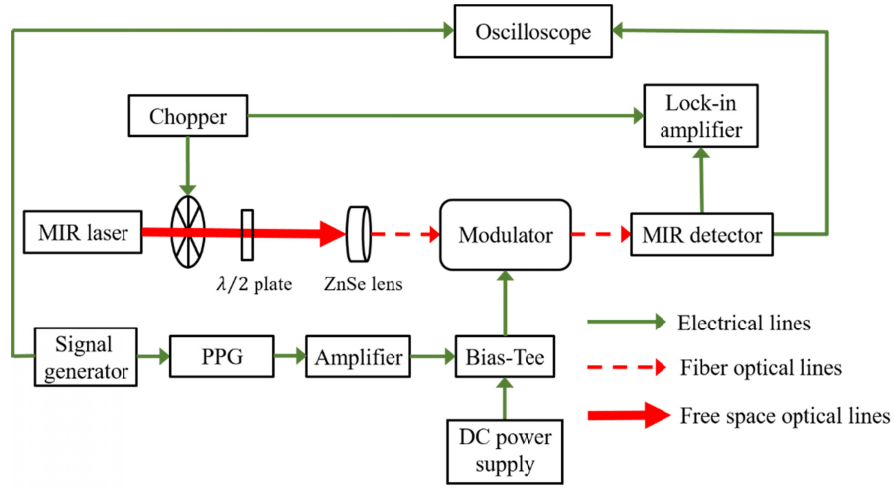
Oscilloscope

Chopper

Lock-in amplifier

MIR laser

$\lambda/2$ plate

ZnSe lens

Modulator

MIR detector

Signal generator

PPG

Amplifier

Bias-Tee

DC power supply

Electrical lines

Fiber optical lines

Free space optical lines